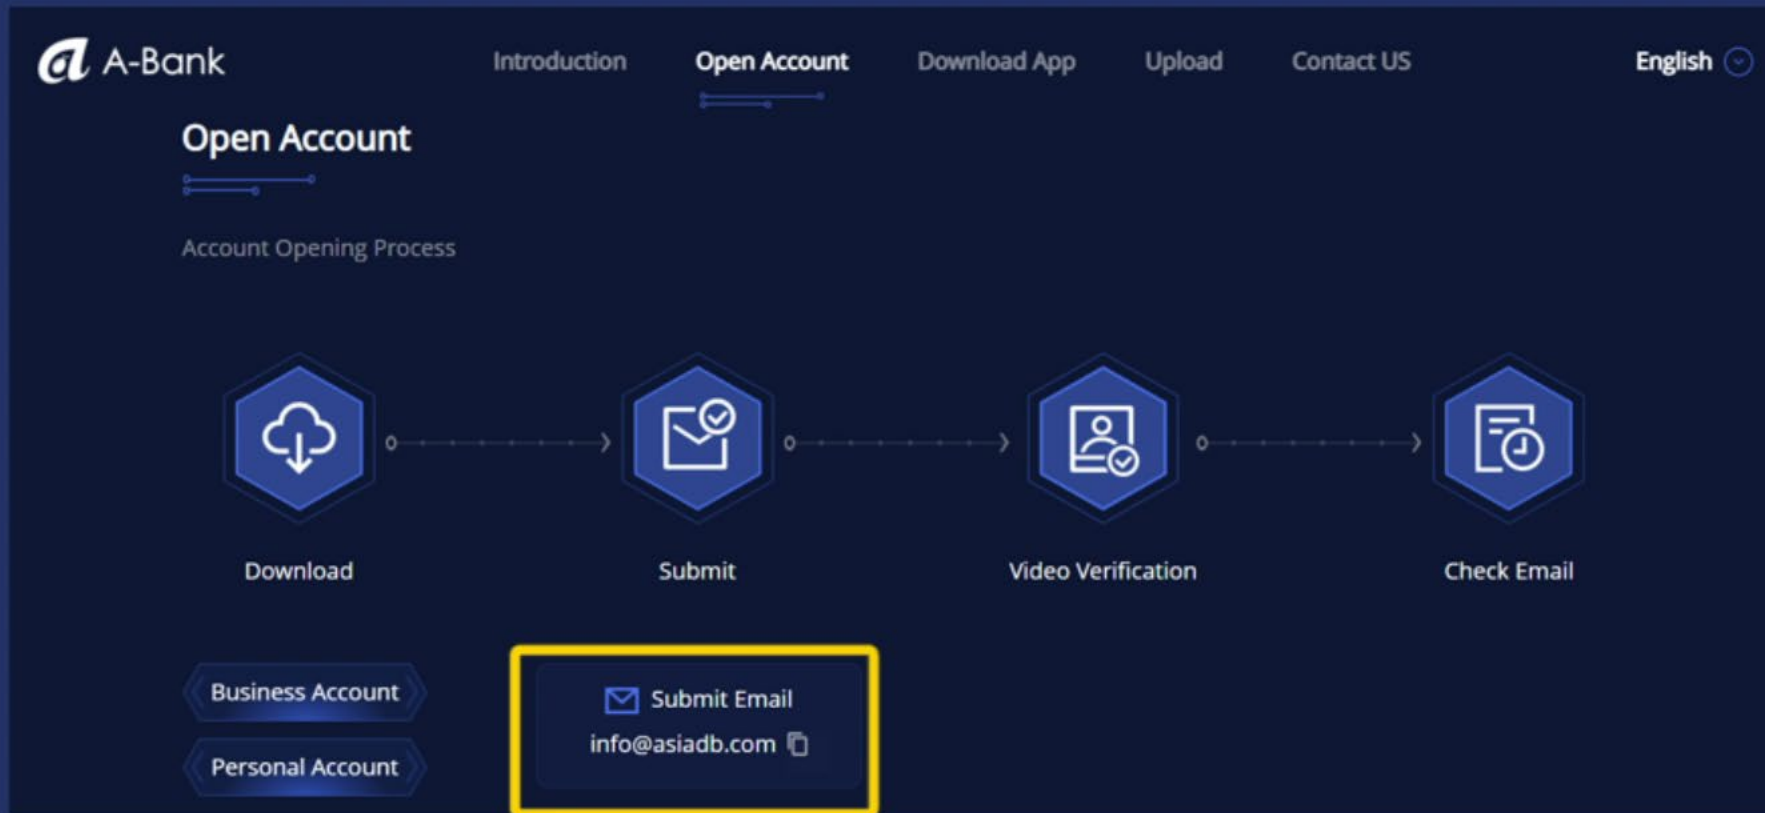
A-Bank

Introduction Open Account Download App Upload Contact US English

Open Account

Account Opening Process

Download

Submit

Video Verification

Check Email

Business Account

Personal Account

Submit Email
info@asiadb.com